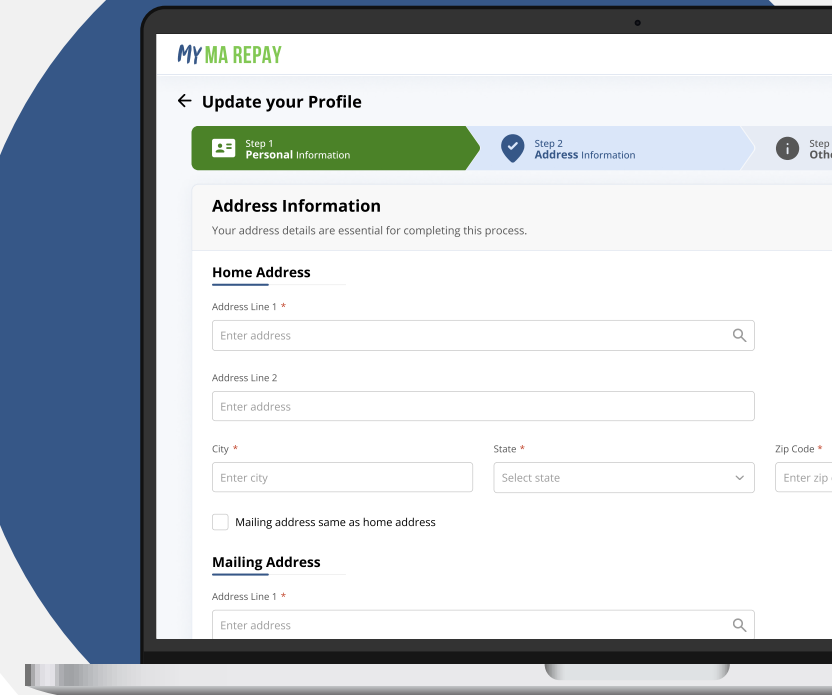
MY MA REPAY

← Update your Profile

Step 1
Personal Information

Step 2
Address Information

Step
Othe

Address Information

Your address details are essential for completing this process.

Home Address

Address Line 1 *

Enter address

Address Line 2

Enter address

City *

Enter city

State *

Select state

Zip Code *

Enter zip

Mailing address same as home address

Mailing Address

Address Line 1 *

Enter address